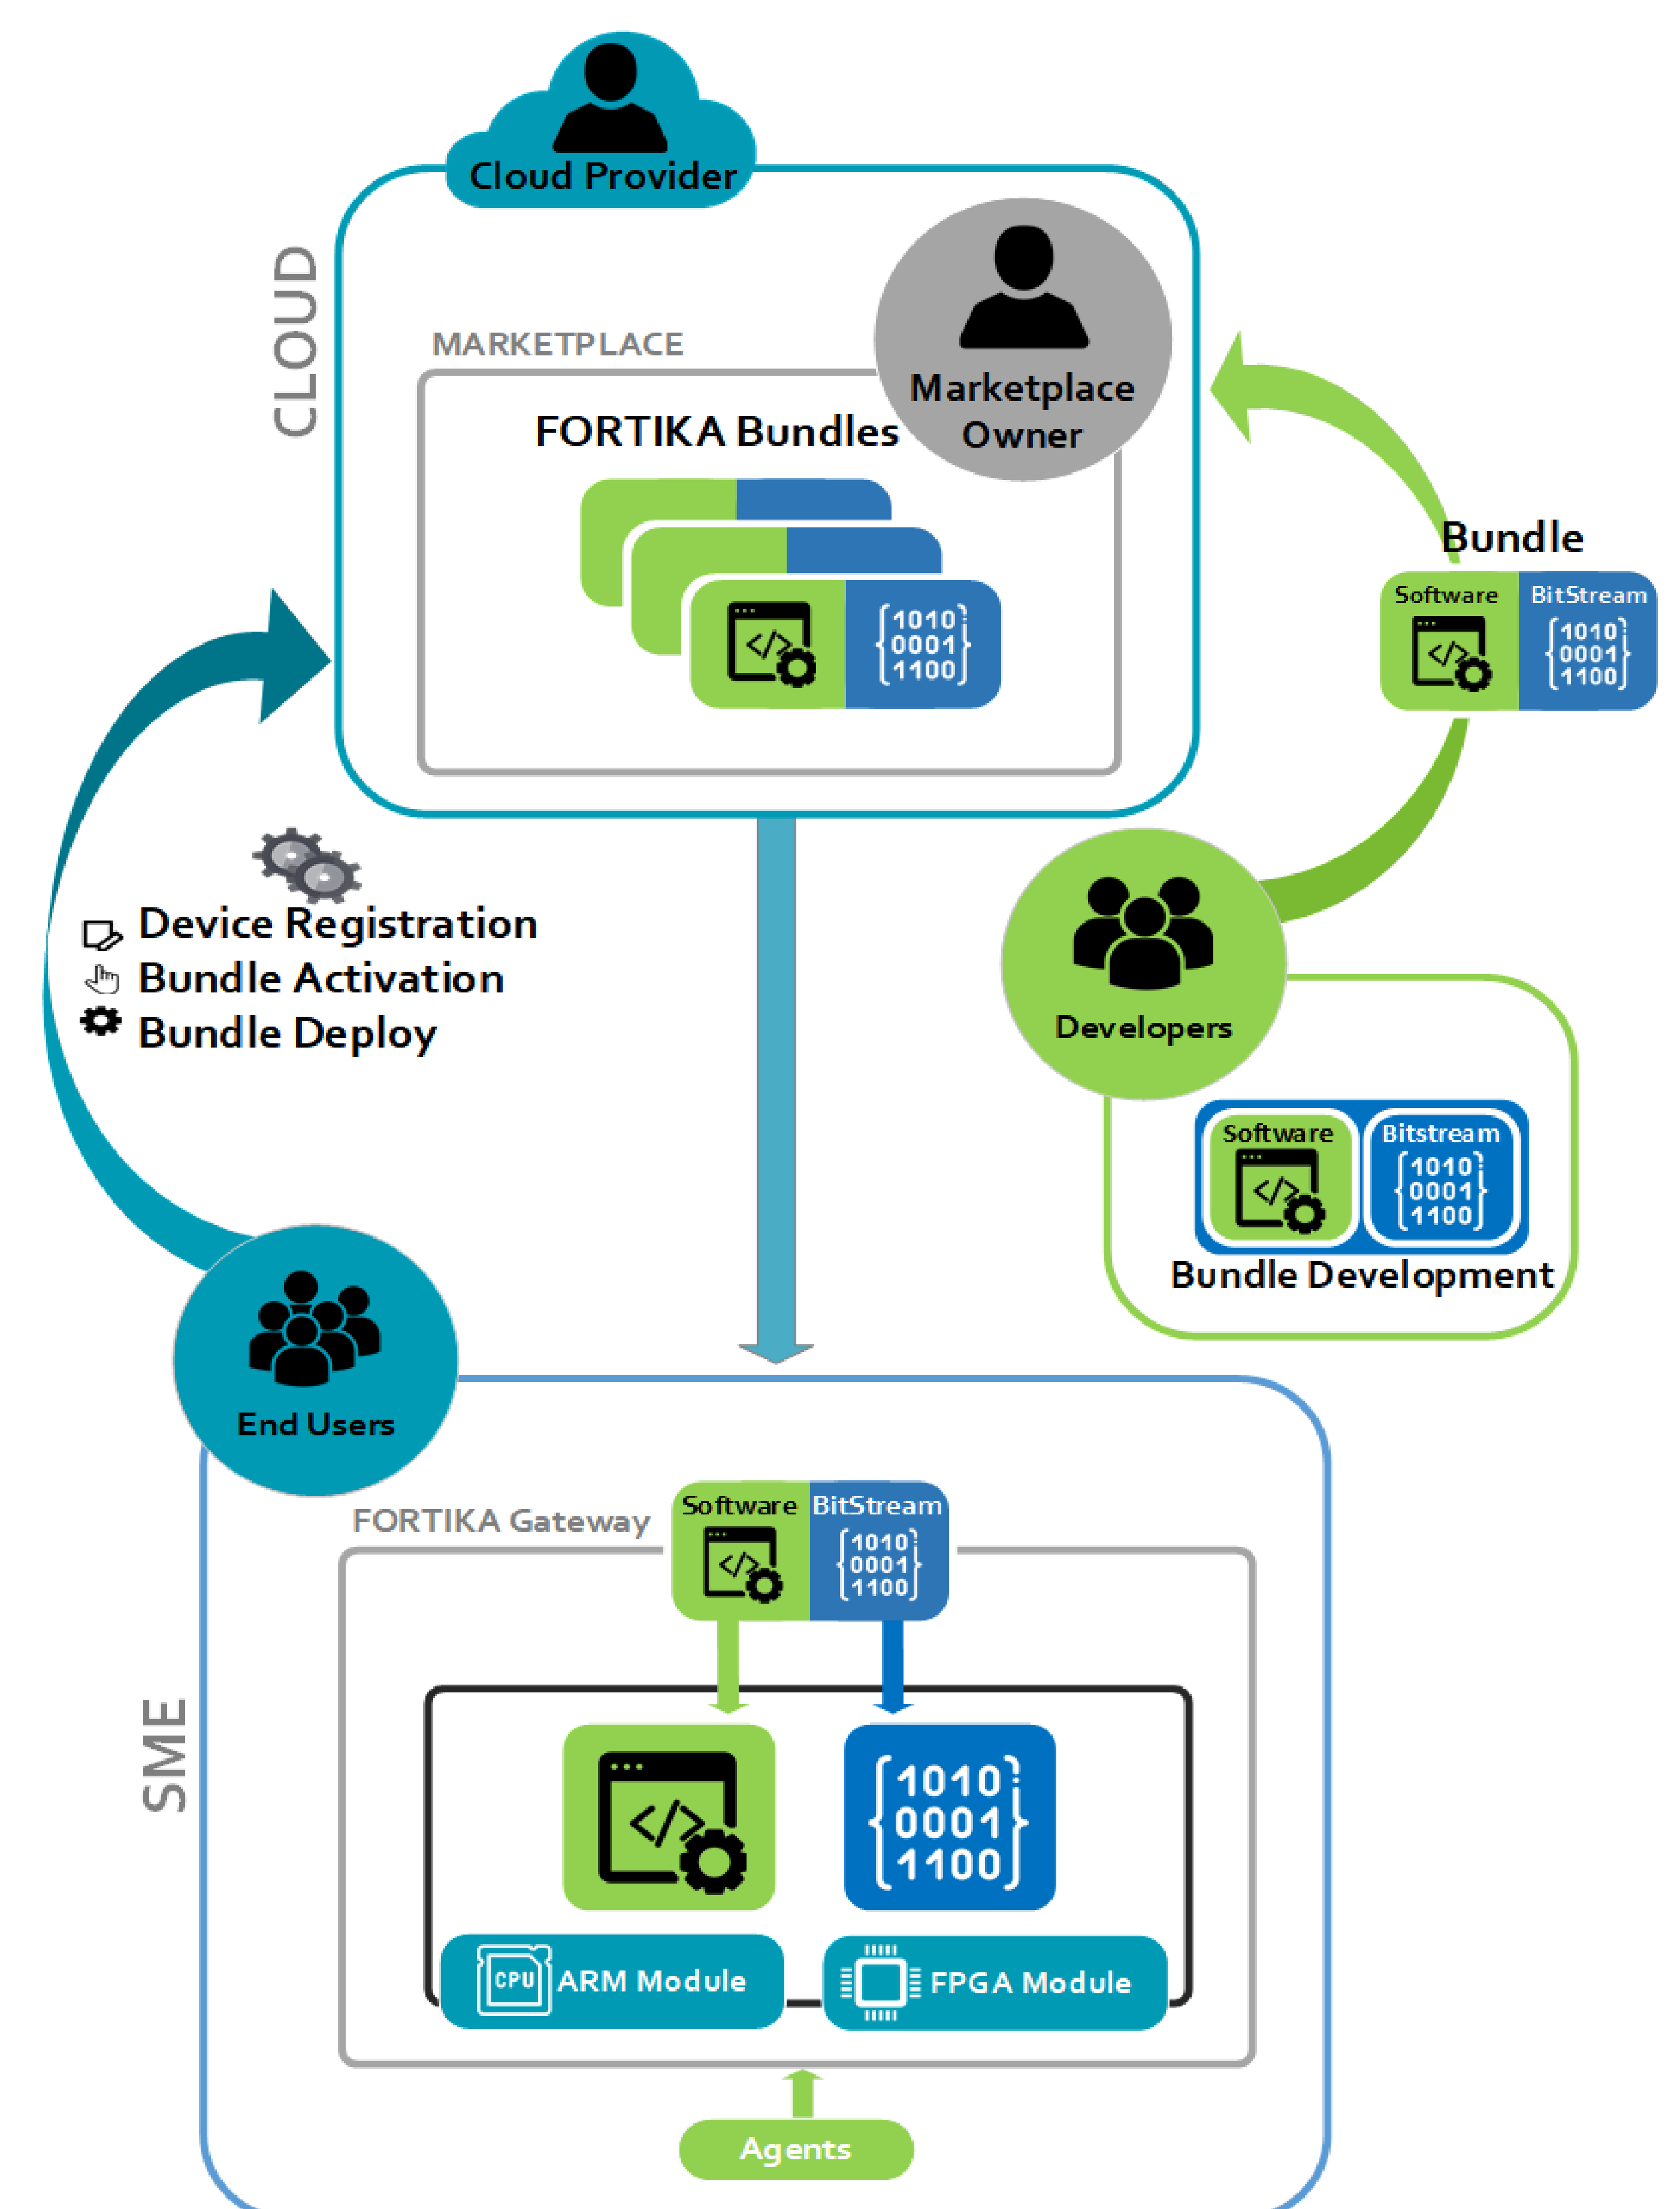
Cloud Provider

CLOUD

MARKETPLACE

Marketplace Owner

FORTIKA Bundles

1010
0001
1100

Bundle

Software

BitStream

1010
0001
1100

Device Registration
Bundle Activation
Bundle Deploy

Developers

Software

Bitstream

1010
0001
1100

Bundle Development

End Users

SME

FORTIKA Gateway

Software

BitStream

1010
0001
1100

1010
0001
1100

CPU ARM Module

FPGA Module

Agents